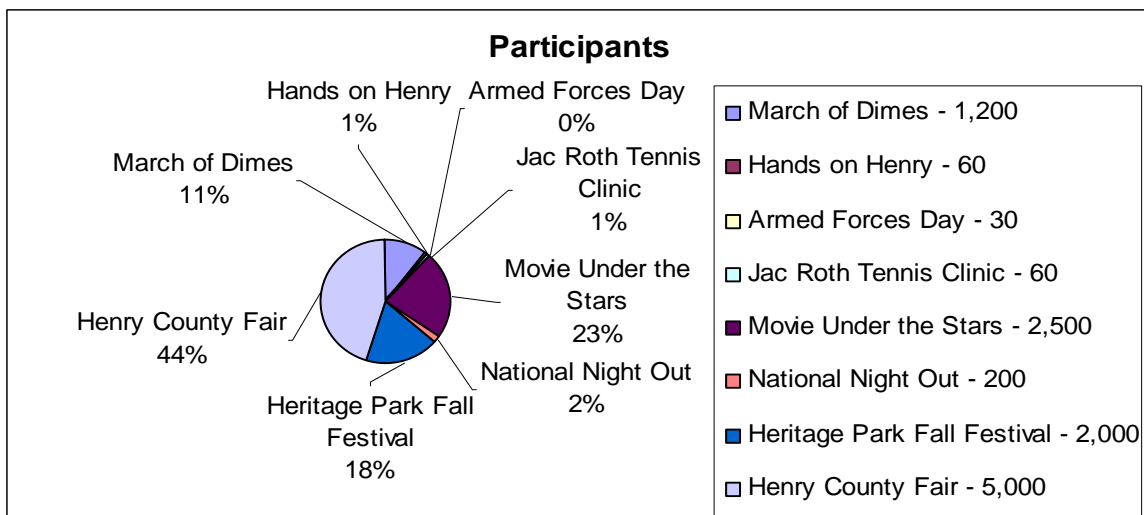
Participants

Hands on Henry 1%

Armed Forces Day 0%

March of Dimes 11%

Jac Roth Tennis Clinic 1%

Movie Under the Stars 23%

Henry County Fair 44%

National Night Out 2%

Heritage Park Fall Festival 18%

March of Dimes - 1,200
Hands on Henry - 60
Armed Forces Day - 30
Jac Roth Tennis Clinic - 60
Movie Under the Stars - 2,500
National Night Out - 200
Heritage Park Fall Festival - 2,000
Henry County Fair - 5,000